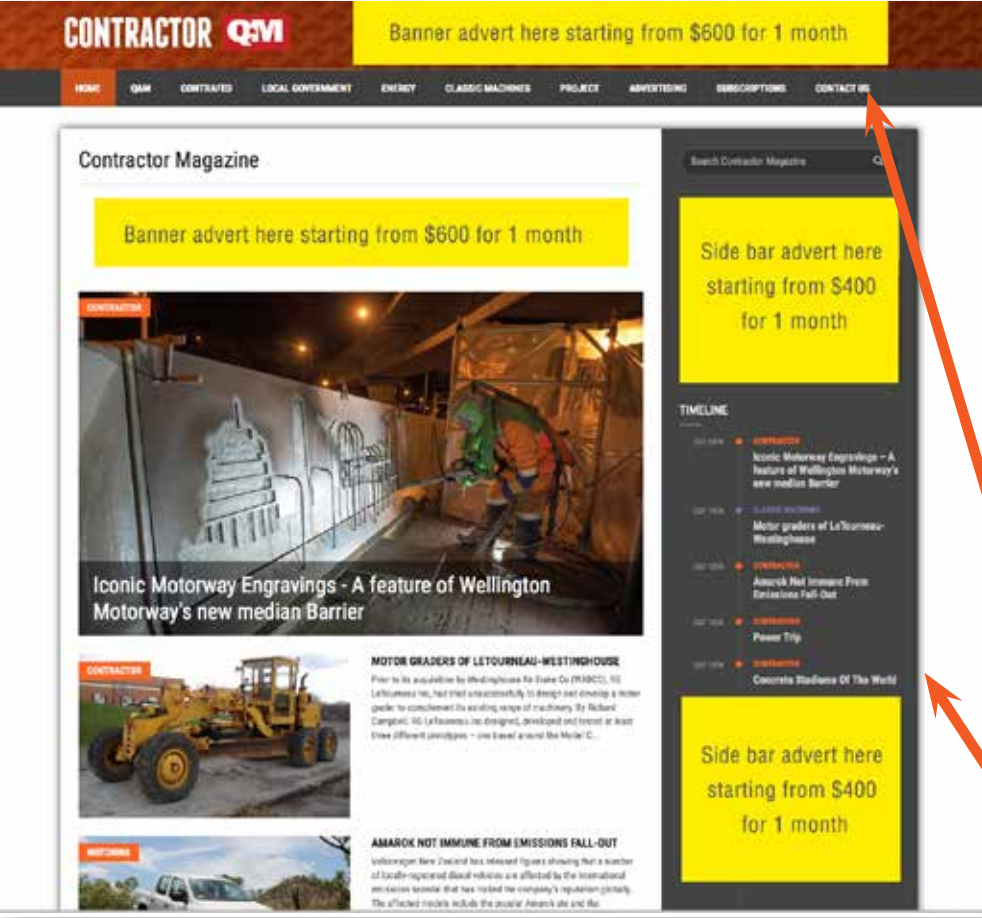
CONTRACTOR QM

Banner advert here starting from $600 for 1 month

HOME QM CONTRAFED LOCAL GOVERNMENT ENERGY CLASSIC MACHINES PROJECT ADVERTISING SUBSCRIPTIONS CONTACT US

Contractor Magazine

Search Contractor Magazine

Banner advert here starting from $600 for 1 month

Side bar advert here starting from $400 for 1 month

CONTRACTOR

Iconic Motorway Engravings - A feature of Wellington Motorway's new median Barrier

TIMELINE

CONTRACTOR
Iconic Motorway Engravings – A feature of Wellington Motorway's new median Barrier

CLASSIC MACHINES
Motor graders of LeTourneau-Westinghouse

CONTRACTOR
Amarok Not Immune From Emissions Fall-Out

CONTRACTOR
Power Trip

CONTRACTOR
Concrete Stadiums Of The World

CONTRACTOR

MOTOR GRADERS OF LETOURNEAU-WESTINGHOUSE

Prior to its acquisition by Westinghouse Air Brake Co (WABCO), RG LeTourneau Inc, had tried unsuccessfully to design and develop a motor grader to complement its existing range of machinery. By Richard Campbell. RG LeTourneau Inc designed, developed and tested at least three different prototypes – one based around the Model C...

Side bar advert here starting from $400 for 1 month

MOTORING

AMAROK NOT IMMUNE FROM EMISSIONS FALL-OUT

Volkswagen New Zealand has released figures showing that a number of locally-registered diesel vehicles are affected by the international emissions scandal that has rocked the company's reputation globally. The affected models include the popular Amarok ute and the